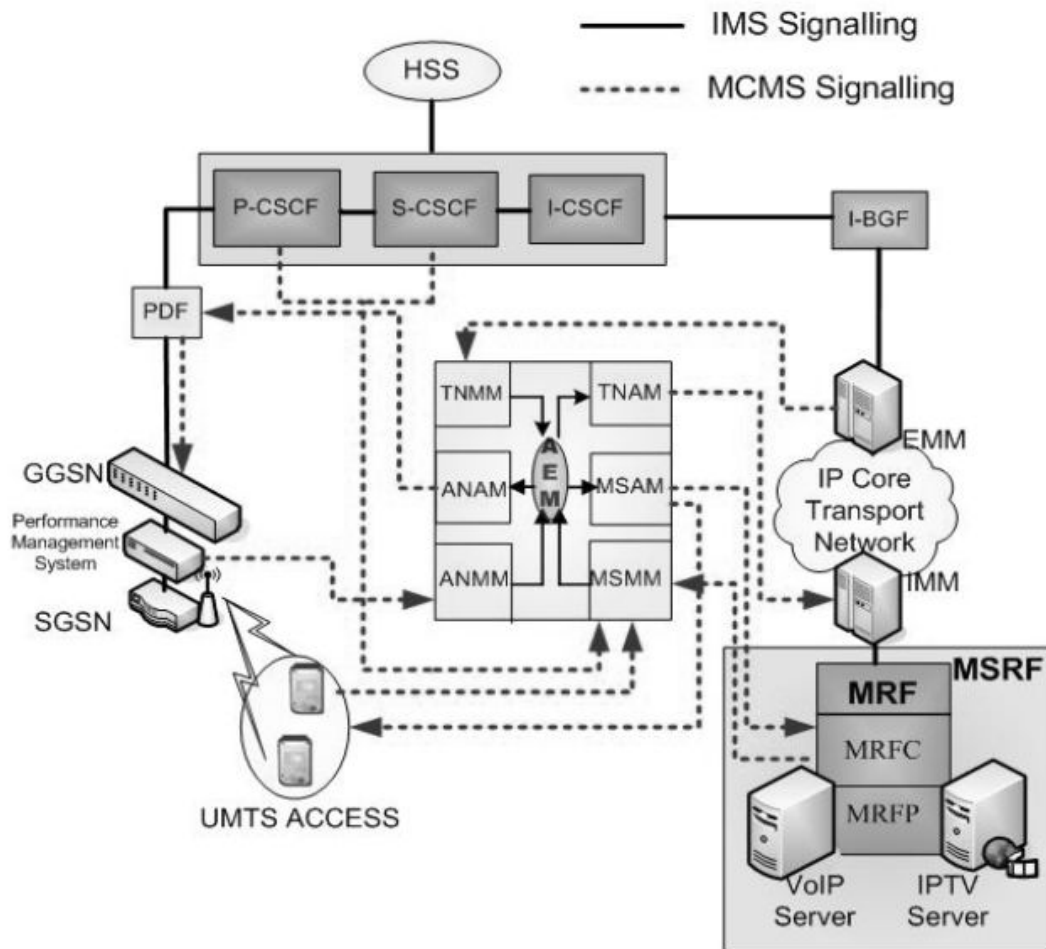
IMS Signalling

MCMS Signalling

HSS

P-CSCF

S-CSCF

I-CSCF

I-BGF

PDF

TNMM

TNAM

A
E
M

ANAM

MSAM

ANMM

MSMM

EMM

IP Core Transport Network

IMM

GGSN

Performance Management System

SGSN

UMTS ACCESS

MSRF

MRF

MRFC

MRFP

VoIP Server

IPTV Server